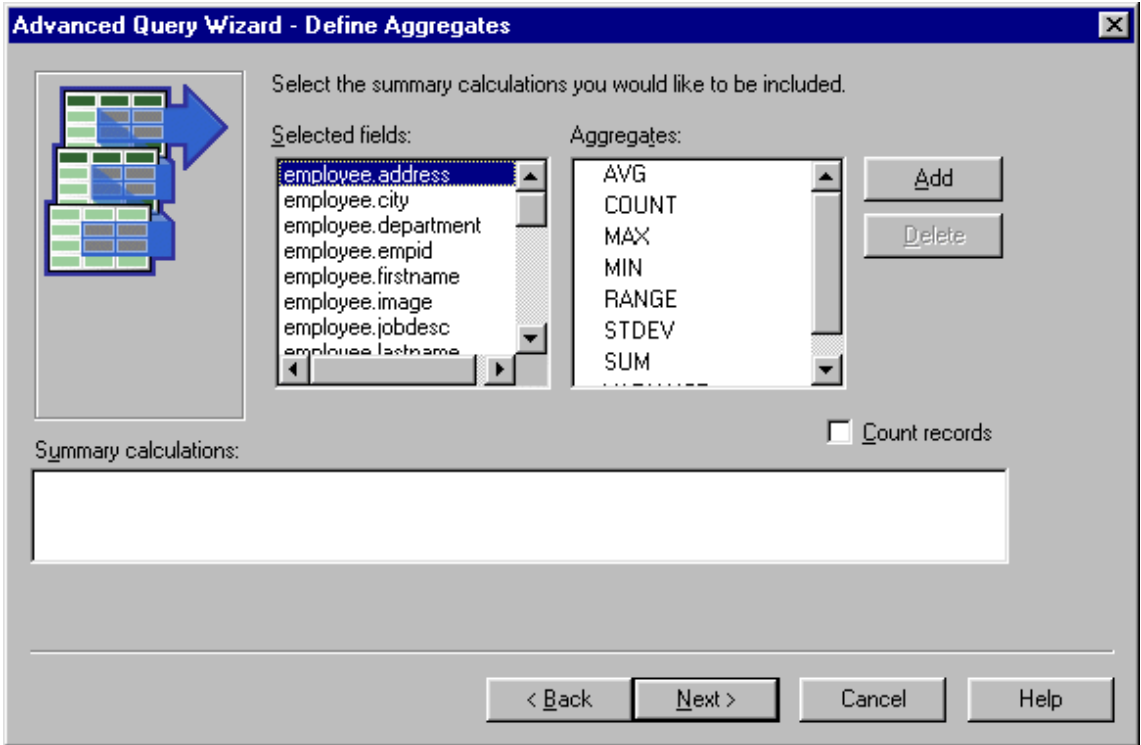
Advanced Query Wizard - Define Aggregates

Select the summary calculations you would like to be included.

Selected fields:

employee.address
employee.city
employee.department
employee.empid
employee.firstname
employee.image
employee.jobdesc
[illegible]

Aggregates:

AVG
COUNT
MAX
MIN
RANGE
STDEV
SUM
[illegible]

Add

Delete

Count records

Summary calculations:

< Back

Next >

Cancel

Help